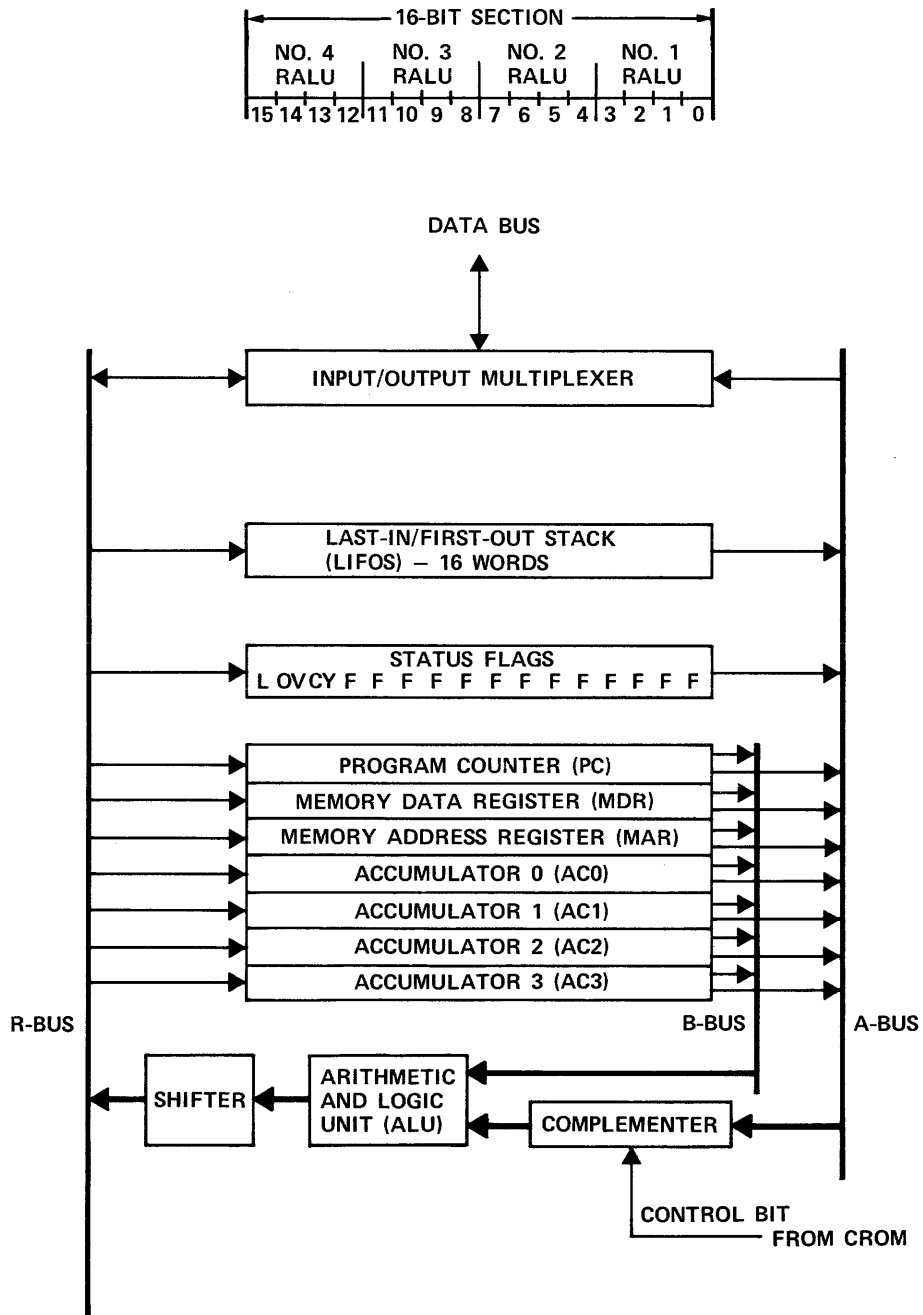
16-BIT SECTION

| NO. 4 RALU | NO. 3 RALU | NO. 2 RALU | NO. 1 RALU |
|---|---|---|---|
| 15 14 13 12 | 11 10 9 8 | 7 6 5 4 | 3 2 1 0 |

DATA BUS

INPUT/OUTPUT MULTIPLEXER

LAST-IN/FIRST-OUT STACK (LIFOS) – 16 WORDS

STATUS FLAGS
L OV CY F F F F F F F F F F F F F

PROGRAM COUNTER (PC)
MEMORY DATA REGISTER (MDR)
MEMORY ADDRESS REGISTER (MAR)
ACCUMULATOR 0 (AC0)
ACCUMULATOR 1 (AC1)
ACCUMULATOR 2 (AC2)
ACCUMULATOR 3 (AC3)

R-BUS

B-BUS

A-BUS

SHIFTER

ARITHMETIC AND LOGIC UNIT (ALU)

COMPLEMENTER

CONTROL BIT FROM CROM